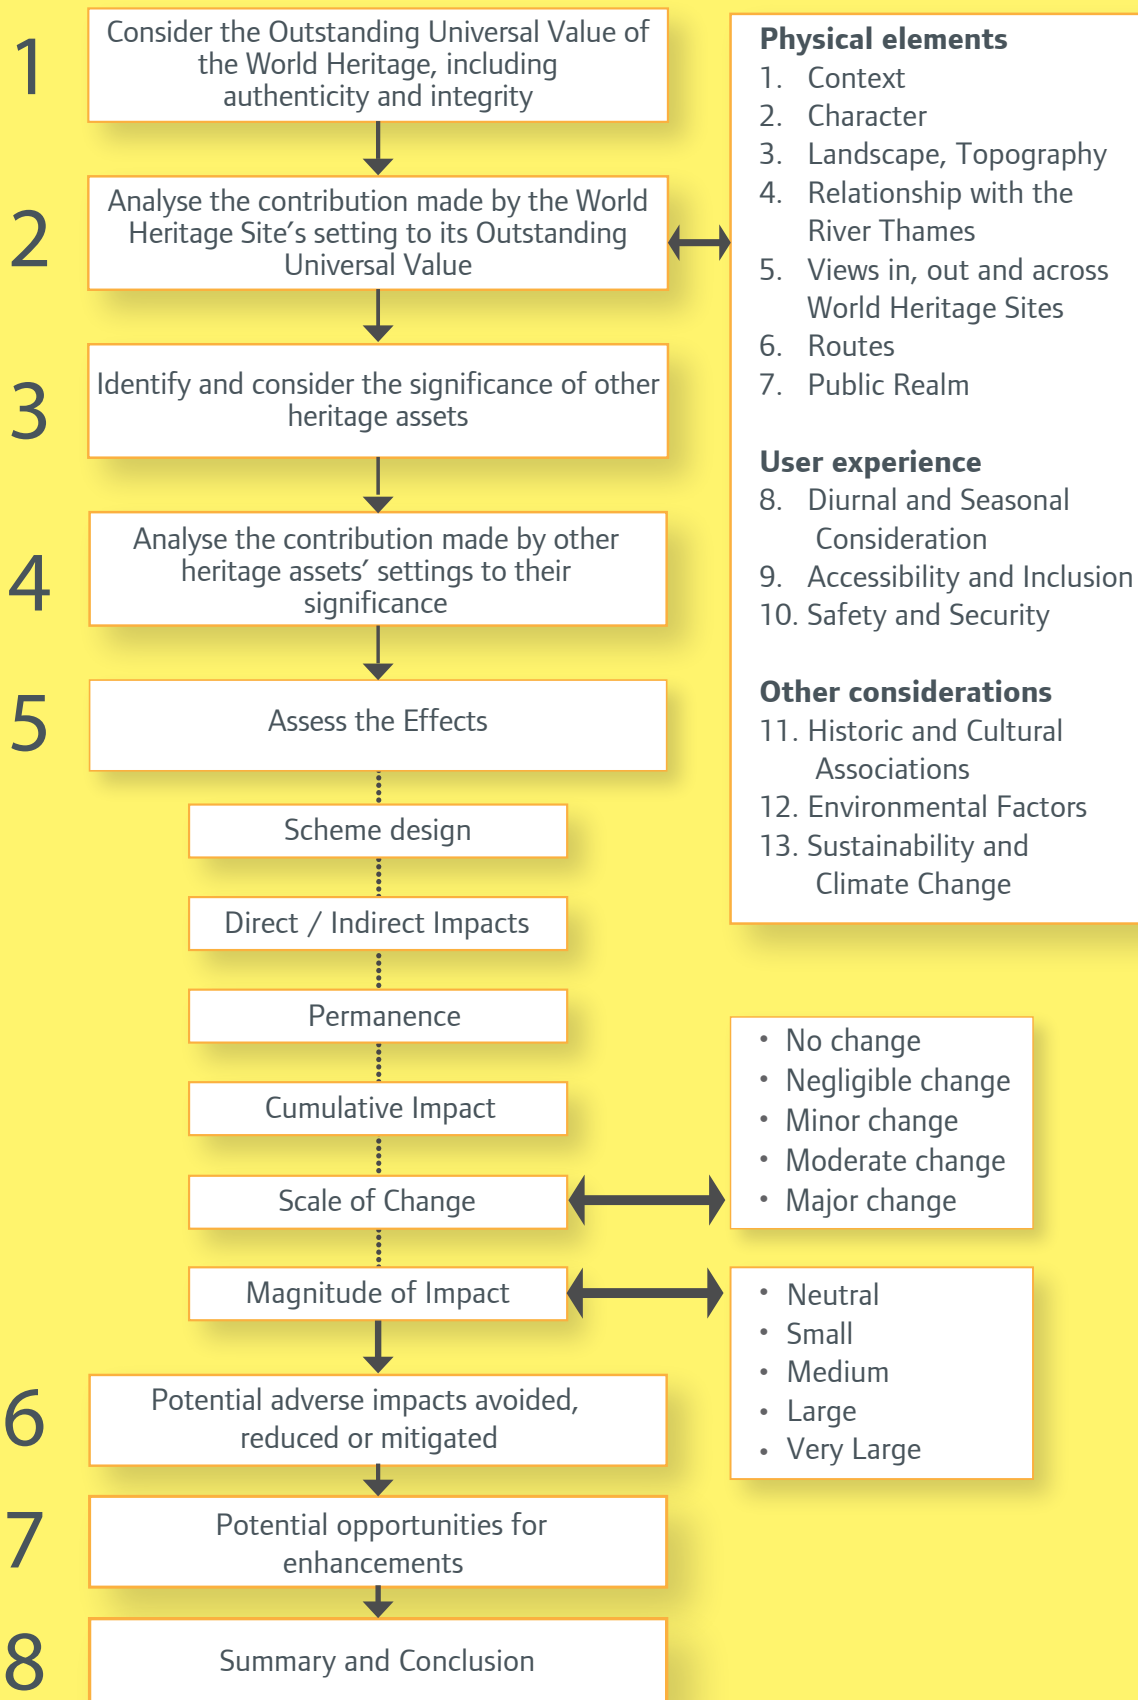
1 Consider the Outstanding Universal Value of the World Heritage, including authenticity and integrity

2 Analyse the contribution made by the World Heritage Site's setting to its Outstanding Universal Value

3 Identify and consider the significance of other heritage assets

4 Analyse the contribution made by other heritage assets' settings to their significance

5 Assess the Effects

Scheme design

Direct / Indirect Impacts

Permanence

Cumulative Impact

Scale of Change

Magnitude of Impact

6 Potential adverse impacts avoided, reduced or mitigated

7 Potential opportunities for enhancements

8 Summary and Conclusion

**Physical elements**
1. Context
2. Character
3. Landscape, Topography
4. Relationship with the River Thames
5. Views in, out and across World Heritage Sites
6. Routes
7. Public Realm

**User experience**
8. Diurnal and Seasonal Consideration
9. Accessibility and Inclusion
10. Safety and Security

**Other considerations**
11. Historic and Cultural Associations
12. Environmental Factors
13. Sustainability and Climate Change

- No change
- Negligible change
- Minor change
- Moderate change
- Major change

- Neutral
- Small
- Medium
- Large
- Very Large